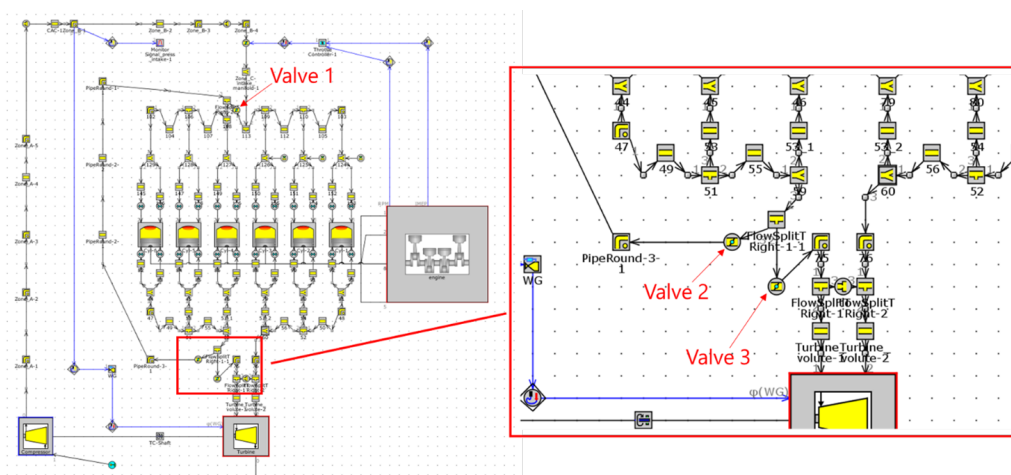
CAC-1Zone_B-1
Zone_B-2
Zone_B-3
Zone_B-4
Monitor Signal_press_intake-1
Throttle Controller-1
Valve 1
Zone_C-manifold-1
PipeRound-1
PipeRound-2
PipeRound-2
Zone_A-5
Zone_A-4
Zone_A-3
Zone_A-2
Zone_A-1
engine
PipeRound-3-1
FlowSplitT Right-1-1
Turbine Turbine volute-1volute-2
TC-Shaft
Compressor
Turbine
44
45
46
79
80
47
53
53_1
53_2
54
49
55
56
51
59
60
52
PipeRound-3-1
FlowSplitT Right-1-1
75
76
WG
Valve 2
FlowSplitT FlowSplitT Right-1 Right-2
Valve 3
Turbine Turbine volute-1 volute-2
φ(WG)